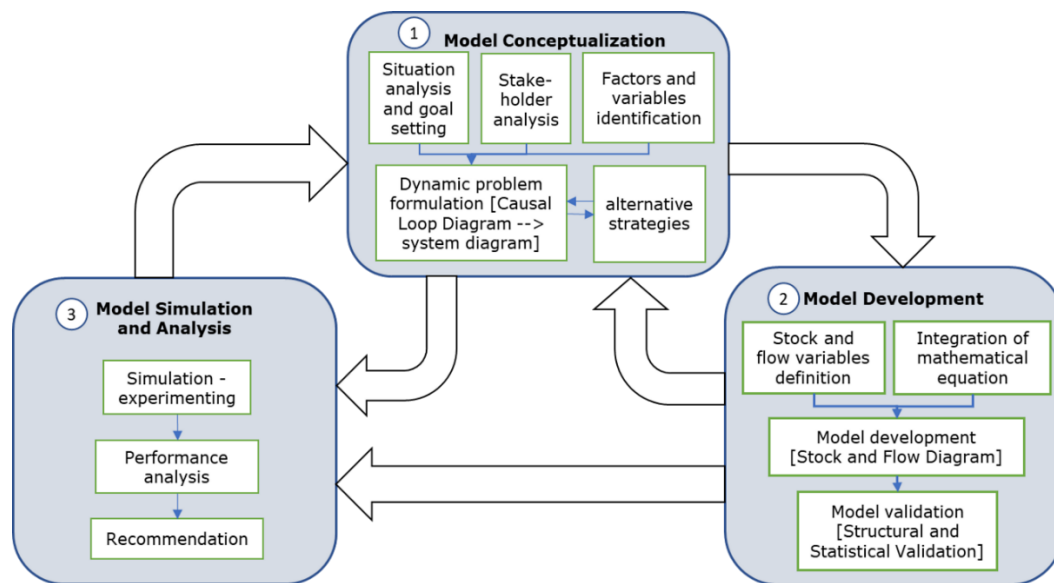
1 Model Conceptualization

Situation analysis and goal setting

Stakeholder analysis

Factors and variables identification

Dynamic problem formulation [Causal Loop Diagram --> system diagram]

alternative strategies

2 Model Development

Stock and flow variables definition

Integration of mathematical equation

Model development [Stock and Flow Diagram]

Model validation [Structural and Statistical Validation]

3 Model Simulation and Analysis

Simulation - experimenting

Performance analysis

Recommendation